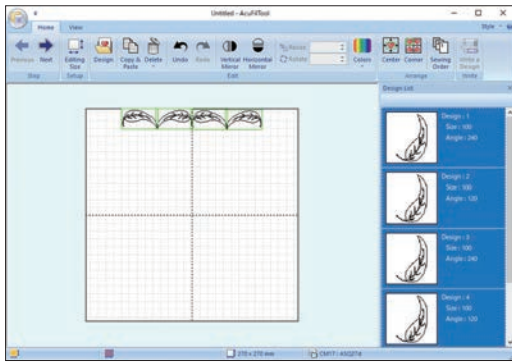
Untitled - AcuFil Tool

Home View

Style

Previous Next
Step

Editing Size
Setup

Design Copy & Paste Delete Undo Redo Vertical Mirror Horizontal Mirror Resize Rotate Colors
Edit

Center Corner Sewing Order
Arrange

Write a Design
Write

Design List

Design : 1
Size : 100
Angle : 240

Design : 2
Size : 100
Angle : 120

Design : 3
Size : 100
Angle : 240

Design : 4
Size : 100
Angle : 120

270 × 270 mm

CM17 : ASQ27d